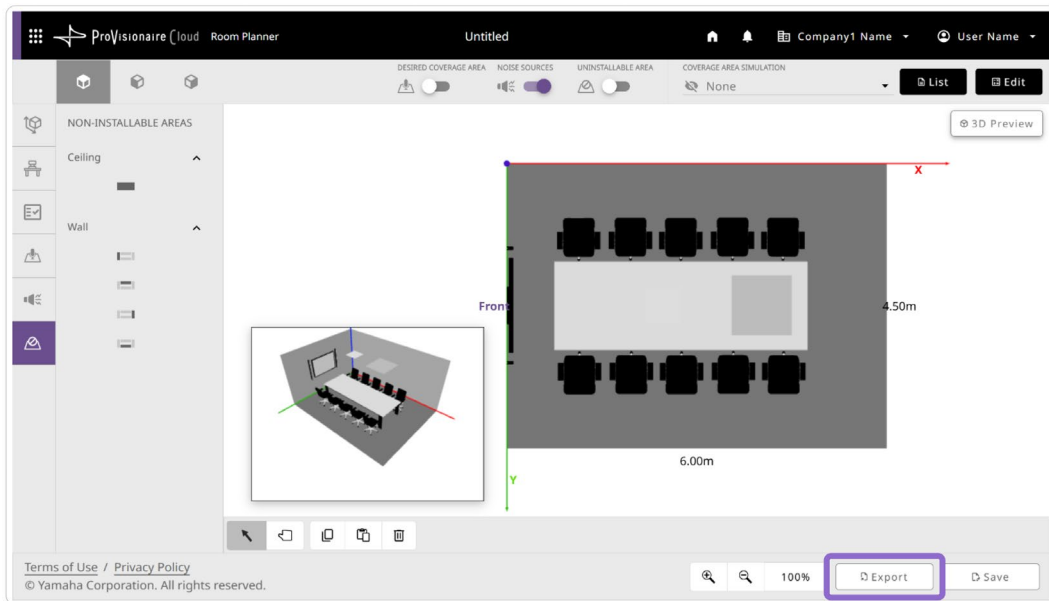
ProVisionaire Cloud Room Planner

Untitled

Company1 Name

User Name

DESIRED COVERAGE AREA

NOISE SOURCES

UNINSTALLABLE AREA

COVERAGE AREA SIMULATION

None

List

Edit

3D Preview

NON-INSTALLABLE AREAS

Ceiling

Wall

X

Front

4.50m

6.00m

Y

Terms of Use / Privacy Policy
© Yamaha Corporation. All rights reserved.

100%

Export

Save